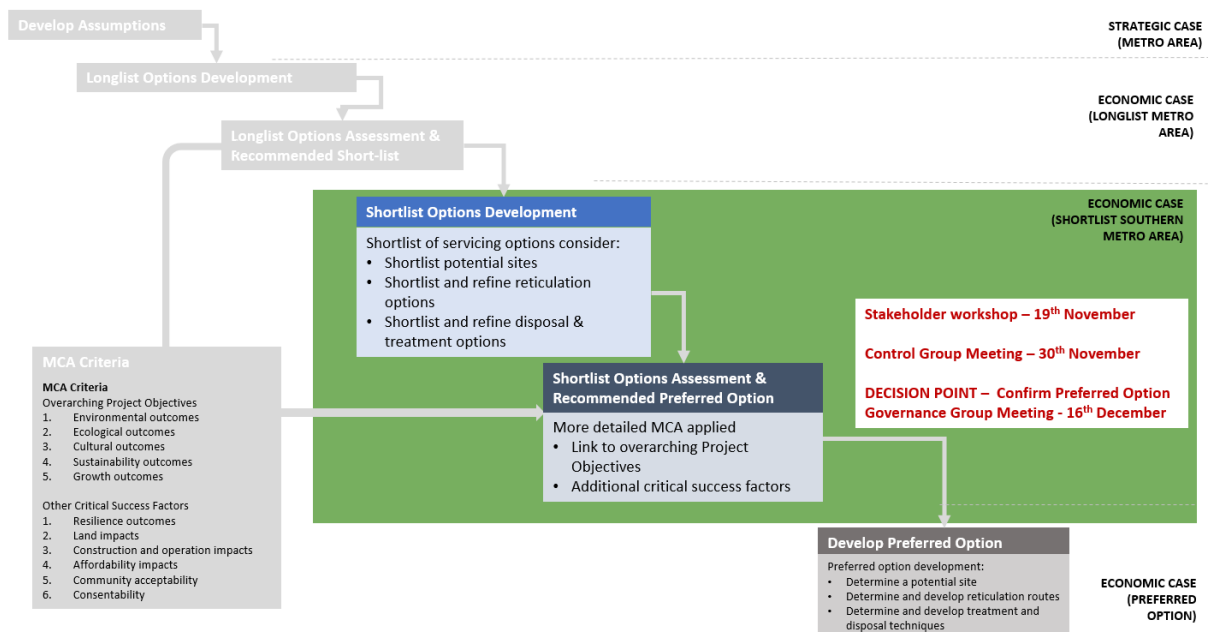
Develop Assumptions

STRATEGIC CASE (METRO AREA)

Longlist Options Development

ECONOMIC CASE (LONGLIST METRO AREA)

Longlist Options Assessment & Recommended Short-list

ECONOMIC CASE (SHORTLIST SOUTHERN METRO AREA)

Shortlist Options Development

Shortlist of servicing options consider:
• Shortlist potential sites
• Shortlist and refine reticulation options
• Shortlist and refine disposal & treatment options

Stakeholder workshop – 19$^{th}$ November

Control Group Meeting – 30$^{th}$ November

DECISION POINT – Confirm Preferred Option
Governance Group Meeting - 16$^{th}$ December

MCA Criteria

MCA Criteria
Overarching Project Objectives
1. Environmental outcomes
2. Ecological outcomes
3. Cultural outcomes
4. Sustainability outcomes
5. Growth outcomes

Other Critical Success Factors
1. Resilience outcomes
2. Land impacts
3. Construction and operation impacts
4. Affordability impacts
5. Community acceptability
6. Consentability

Shortlist Options Assessment & Recommended Preferred Option

More detailed MCA applied
• Link to overarching Project Objectives
• Additional critical success factors

Develop Preferred Option

Preferred option development:
• Determine a potential site
• Determine and develop reticulation routes
• Determine and develop treatment and disposal techniques

ECONOMIC CASE (PREFERRED OPTION)